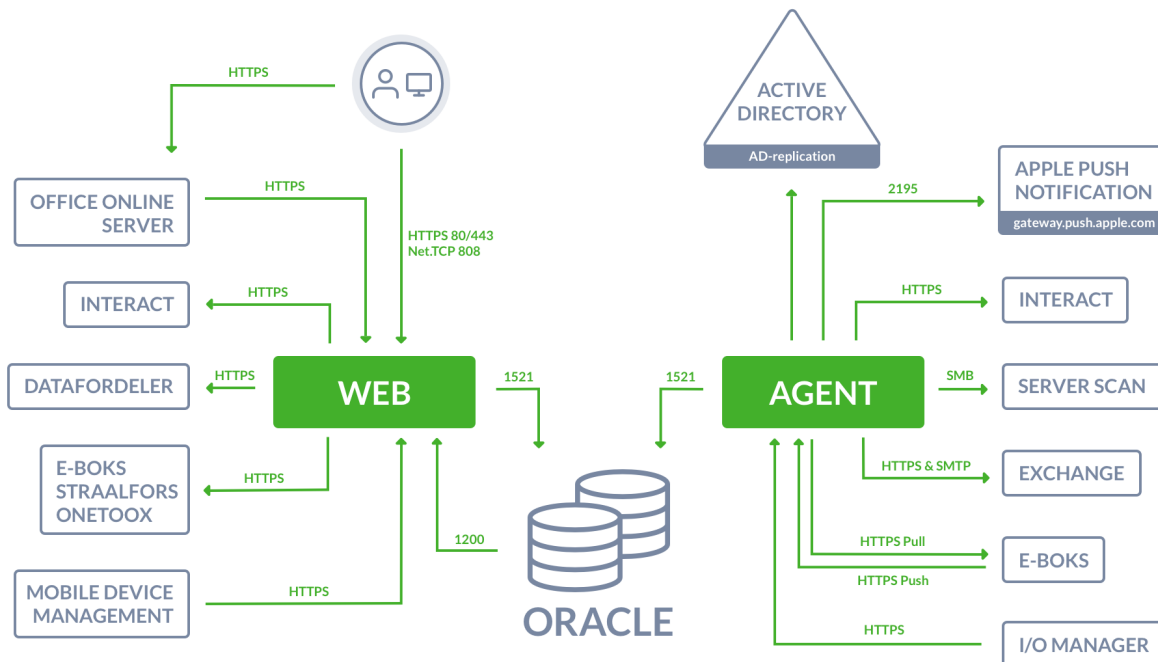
HTTPS

ACTIVE DIRECTORY
AD-replication

OFFICE ONLINE SERVER
HTTPS

HTTPS 80/443
Net.TCP 808

2195

APPLE PUSH NOTIFICATION
gateway.push.apple.com

INTERACT
HTTPS

HTTPS
INTERACT

DATAFORDELER
HTTPS
WEB
1521

1521
AGENT
SMB
SERVER SCAN

E-BOKS
STRAALFORS
ONETOOX
HTTPS

HTTPS & SMTP
EXCHANGE

1200

HTTPS Pull
E-BOKS
HTTPS Push

MOBILE DEVICE MANAGEMENT
HTTPS

ORACLE

HTTPS
I/O MANAGER